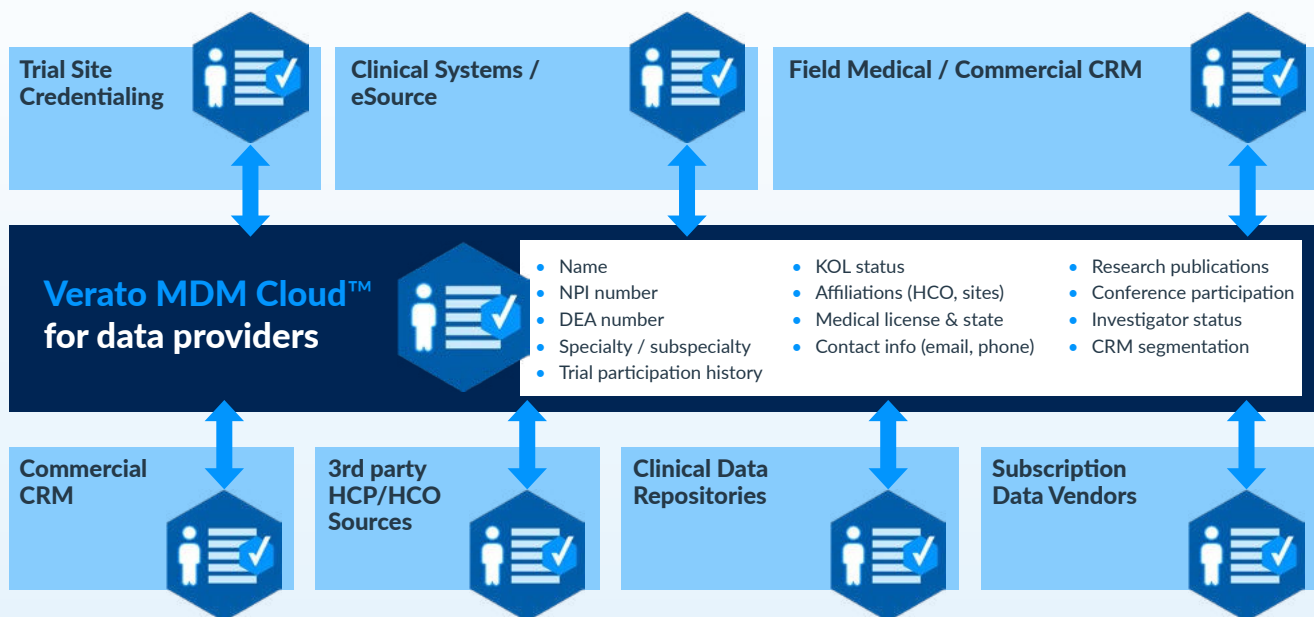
Trial Site Credentialing

Clinical Systems / eSource

Field Medical / Commercial CRM

Verato MDM Cloud™ for data providers

- Name
- NPI number
- DEA number
- Specialty / subspecialty
- Trial participation history

- KOL status
- Affiliations (HCO, sites)
- Medical license & state
- Contact info (email, phone)

- Research publications
- Conference participation
- Investigator status
- CRM segmentation

Commercial CRM

3rd party HCP/HCO Sources

Clinical Data Repositories

Subscription Data Vendors